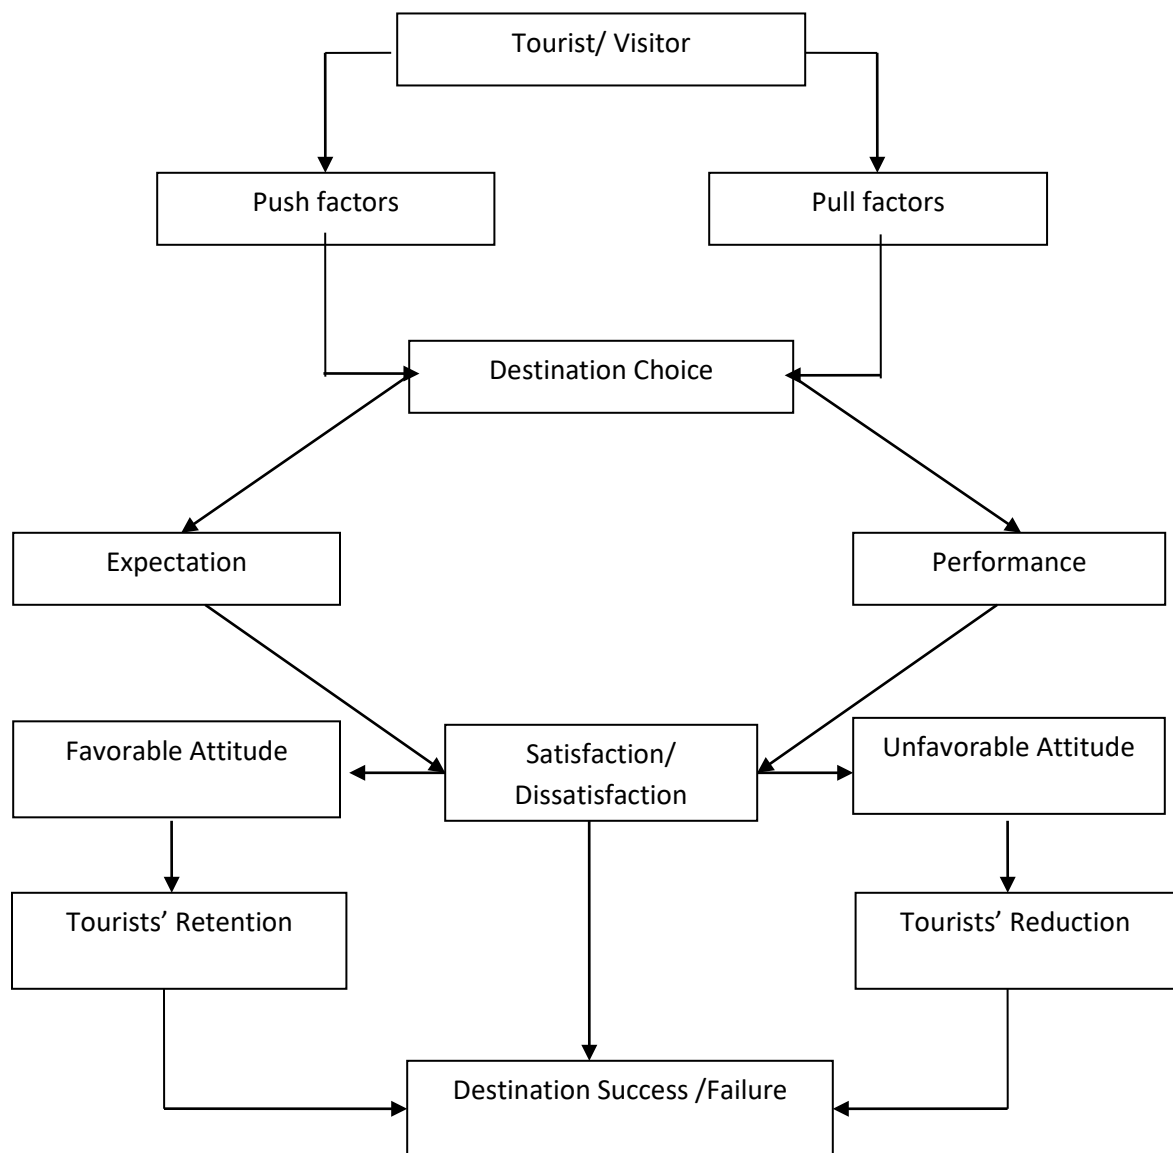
Tourist/ Visitor

Push factors

Pull factors

Destination Choice

Expectation

Performance

Favorable Attitude

Satisfaction/ Dissatisfaction

Unfavorable Attitude

Tourists' Retention

Tourists' Reduction

Destination Success /Failure